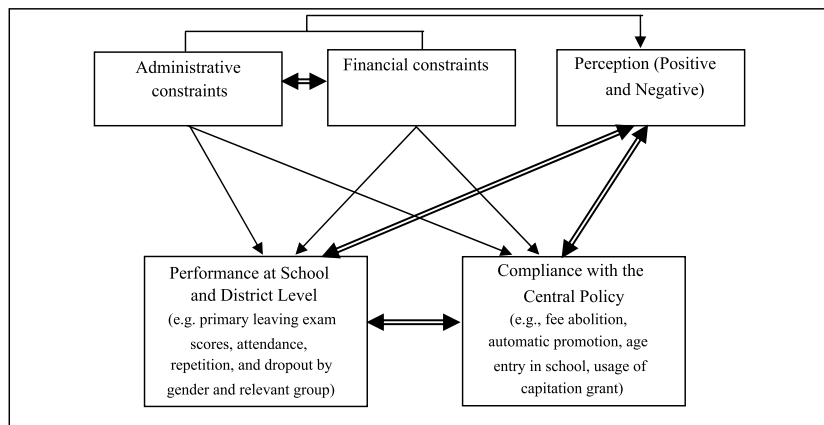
Administrative constraints

Financial constraints

Perception (Positive and Negative)

Performance at School and District Level (e.g. primary leaving exam scores, attendance, repetition, and dropout by gender and relevant group)

Compliance with the Central Policy (e.g., fee abolition, automatic promotion, age entry in school, usage of capitation grant)